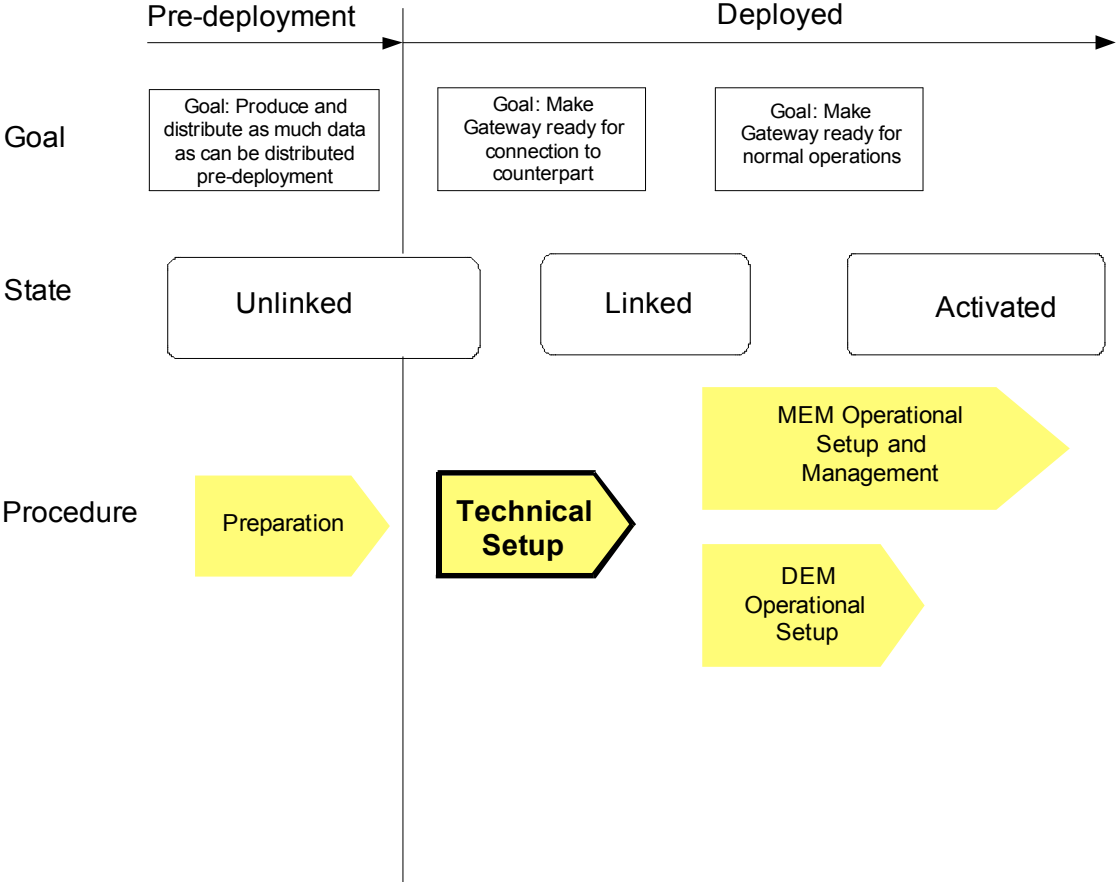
Pre-deployment

Deployed

Goal

Goal: Produce and distribute as much data as can be distributed pre-deployment

Goal: Make Gateway ready for connection to counterpart

Goal: Make Gateway ready for normal operations

State

Unlinked

Linked

Activated

Procedure

Preparation

Technical Setup

MEM Operational Setup and Management

DEM Operational Setup